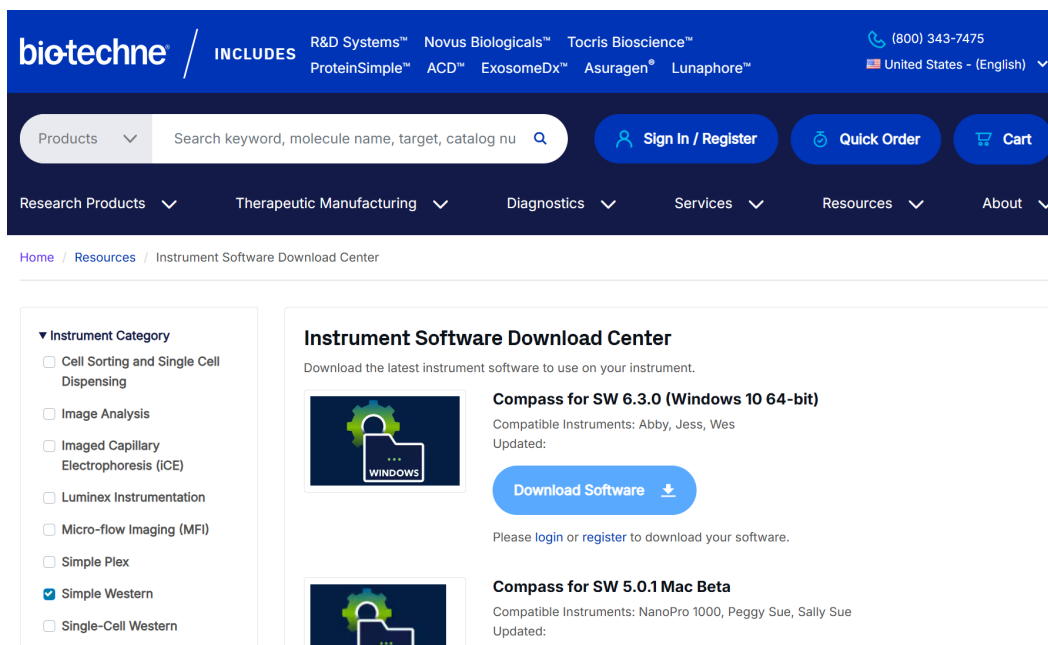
bio-techne® INCLUDES R&D Systems™ Novus Biologicals™ Tocris Bioscience™ ProteinSimple™ ACD™ ExosomeDx™ Asuragen® Lunaphore™

(800) 343-7475
United States - (English)

Products
Search keyword, molecule name, target, catalog nu
Sign In / Register
Quick Order
Cart

Research Products
Therapeutic Manufacturing
Diagnostics
Services
Resources
About

Home / Resources / Instrument Software Download Center

▾ Instrument Category
Cell Sorting and Single Cell Dispensing
Image Analysis
Imaged Capillary Electrophoresis (iCE)
Luminex Instrumentation
Micro-flow Imaging (MFI)
Simple Plex
Simple Western
Single-Cell Western

Instrument Software Download Center

Download the latest instrument software to use on your instrument.

WINDOWS

Compass for SW 6.3.0 (Windows 10 64-bit)

Compatible Instruments: Abby, Jess, Wes
Updated:

Download Software

Please login or register to download your software.

Compass for SW 5.0.1 Mac Beta

Compatible Instruments: NanoPro 1000, Peggy Sue, Sally Sue
Updated: